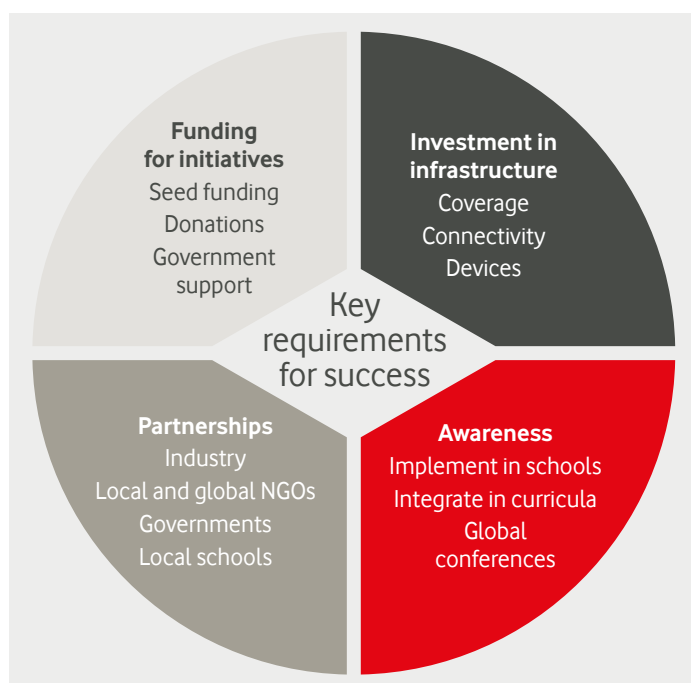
Funding for initiatives
Seed funding
Donations
Government support

Investment in infrastructure
Coverage
Connectivity
Devices

Key requirements for success

Partnerships
Industry
Local and global NGOs
Governments
Local schools

Awareness
Implement in schools
Integrate in curricula
Global conferences